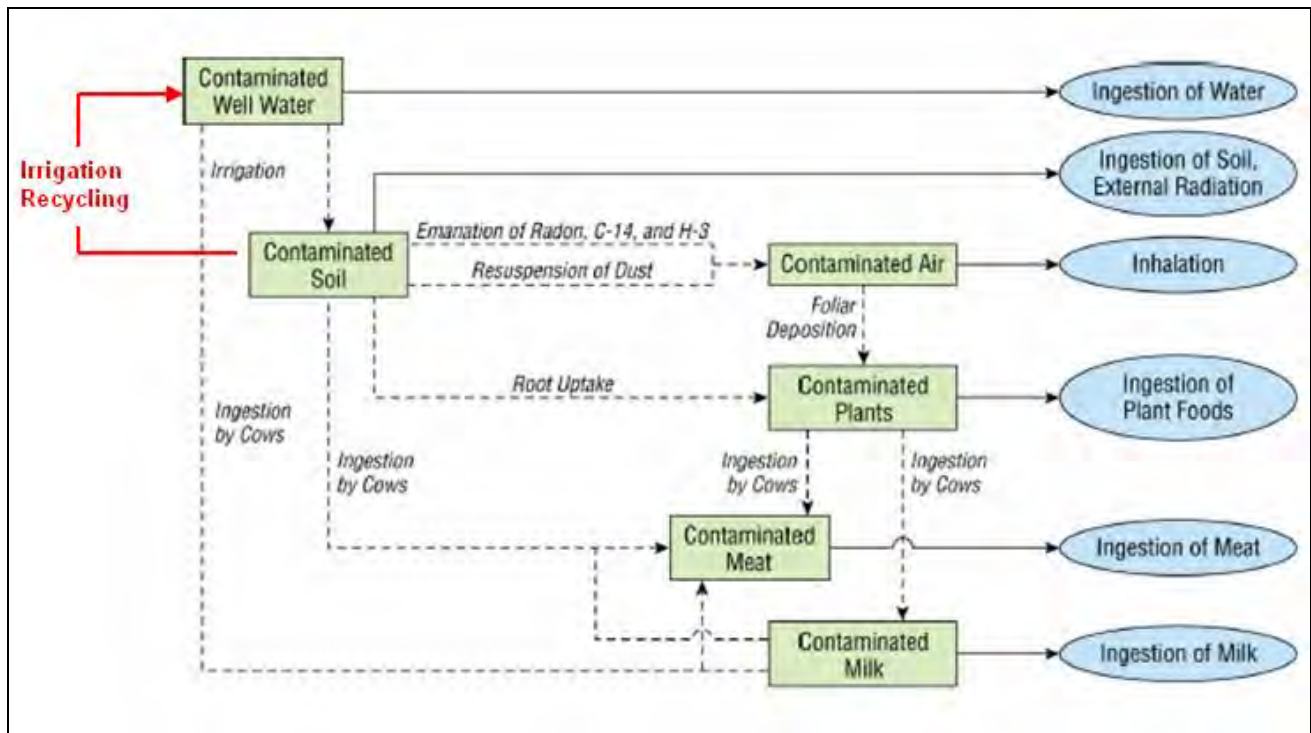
Contaminated Well Water

Ingestion of Water

Irrigation Recycling

Irrigation

Ingestion of Soil, External Radiation

Emanation of Radon, C-14, and H-3

Contaminated Soil

Resuspension of Dust

Contaminated Air

Inhalation

Foliar Deposition

Root Uptake

Contaminated Plants

Ingestion of Plant Foods

Ingestion by Cows

Ingestion by Cows

Ingestion by Cows

Ingestion by Cows

Contaminated Meat

Ingestion of Meat

Contaminated Milk

Ingestion of Milk